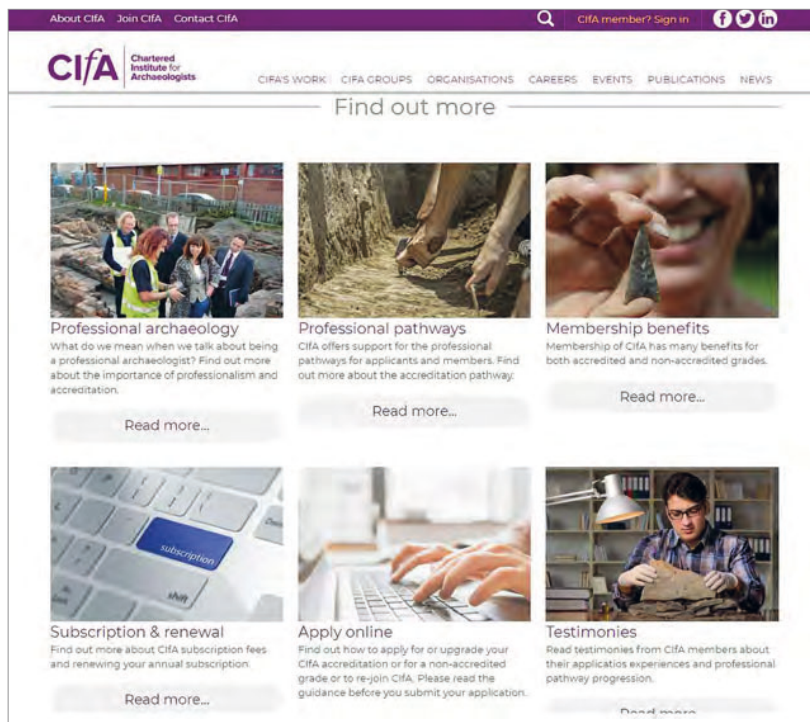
About CIfA Join CIfA Contact CIfA

CIfA member? Sign in

CIfA Chartered Institute for Archaeologists

CIFA'S WORK CIFA GROUPS ORGANISATIONS CAREERS EVENTS PUBLICATIONS NEWS

Find out more

Professional archaeology

What do we mean when we talk about being a professional archaeologist? Find out more about the importance of professionalism and accreditation.

Read more...

Professional pathways

CIfA offers support for the professional pathways for applicants and members. Find out more about the accreditation pathway.

Read more...

Membership benefits

Membership of CIfA has many benefits for both accredited and non-accredited grades.

Read more...

subscription

shift

Subscription & renewal

Find out more about CIfA subscription fees and renewing your annual subscription.

Read more...

Apply online

Find out how to apply for or upgrade your CIfA accreditation or for a non-accredited grade or to re-join CIfA. Please read the guidance before you submit your application.

Testimonies

Read testimonies from CIfA members about their applicatios experiences and professional pathway progression.

Read more...